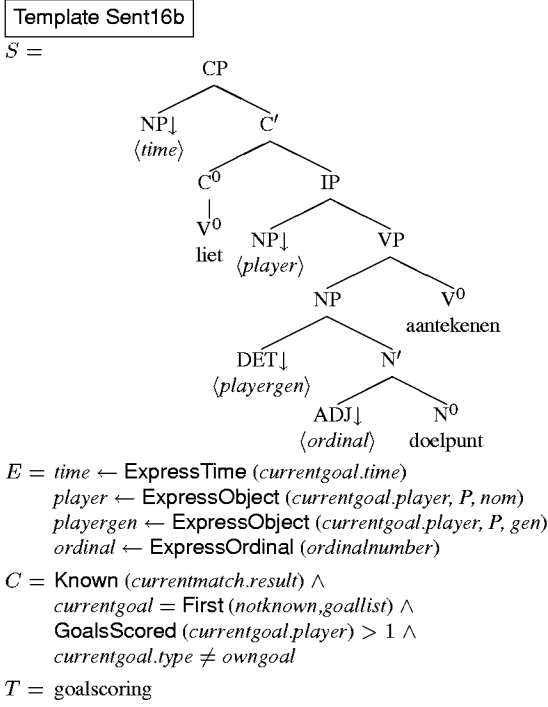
Template Sent16b

$S =$

CP

NP↓

$\langle time \rangle$

C′

C$^0$

V$^0$

liet

IP

NP↓

$\langle player \rangle$

VP

NP

V$^0$

aantekenen

DET↓

$\langle playergen \rangle$

N′

ADJ↓

$\langle ordinal \rangle$

N$^0$

doelpunt

$E = time \leftarrow$ ExpressTime ($currentgoal.time$)
$player \leftarrow$ ExpressObject ($currentgoal.player, P, nom$)
$playergen \leftarrow$ ExpressObject ($currentgoal.player, P, gen$)
$ordinal \leftarrow$ ExpressOrdinal ($ordinalnumber$)

$C =$ Known ($currentmatch.result$) $\wedge$
$currentgoal =$ First ($notknown, goallist$) $\wedge$
GoalsScored ($currentgoal.player$) $> 1 \wedge$
$currentgoal.type \neq owngoal$

$T =$ goalscoring